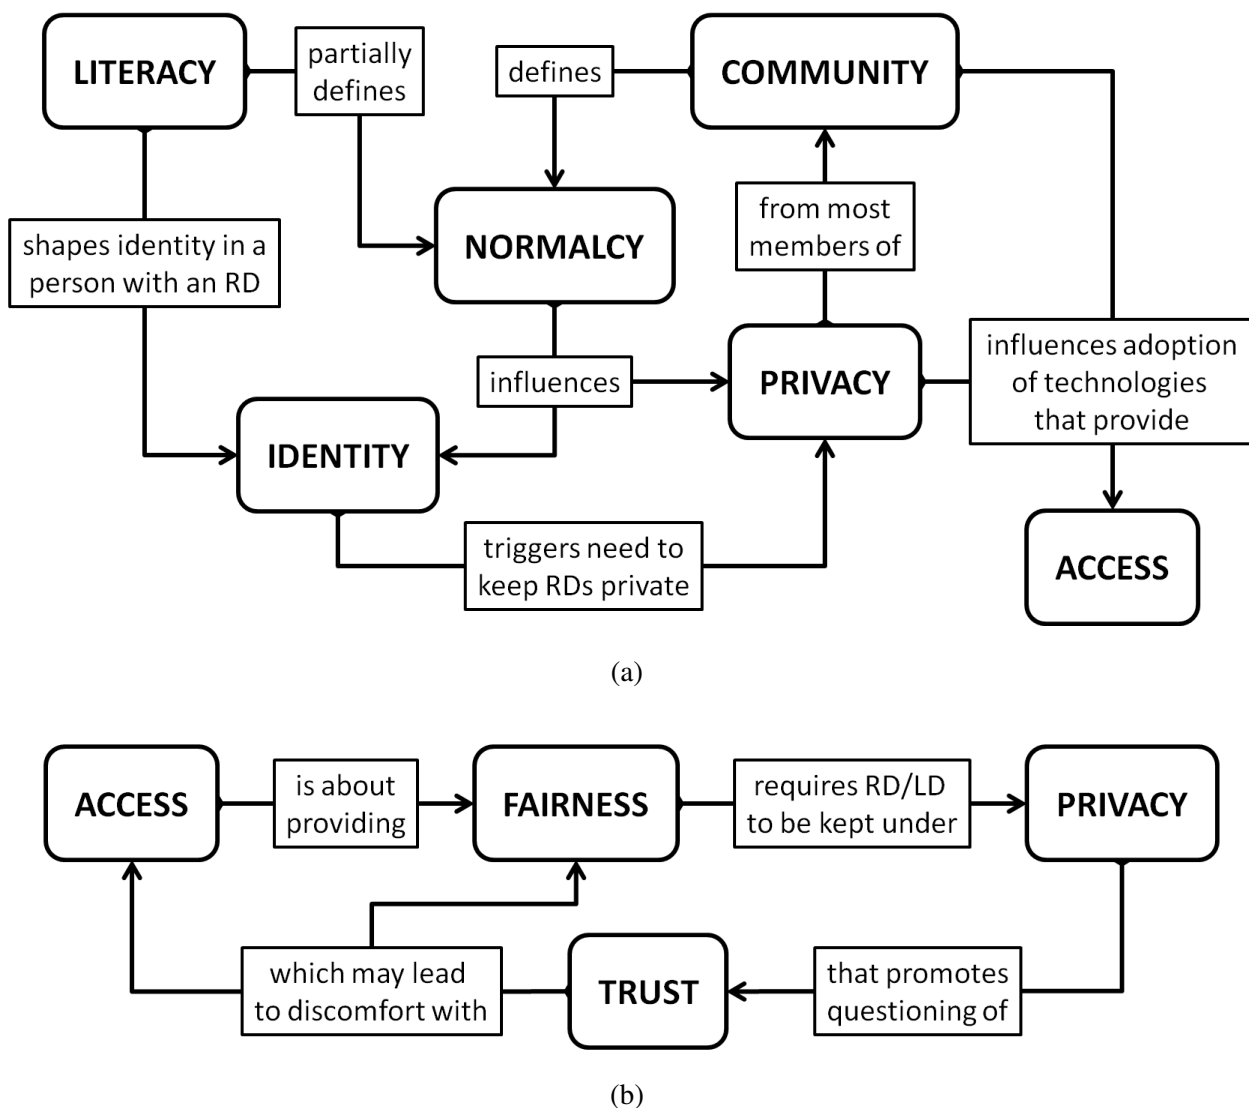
LITERACY

partially defines

defines

COMMUNITY

shapes identity in a person with an RD

NORMALCY

from most members of

influences

PRIVACY

influences adoption of technologies that provide

IDENTITY

triggers need to keep RDs private

ACCESS

(a)

ACCESS

is about providing

FAIRNESS

requires RD/LD to be kept under

PRIVACY

which may lead to discomfort with

TRUST

that promotes questioning of

(b)